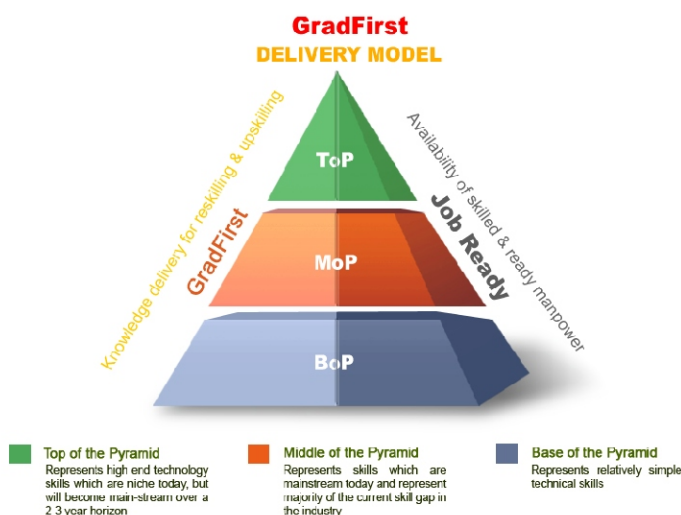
GradFirst
DELIVERY MODEL

Knowledge delivery for reskilling & upskilling

GradFirst

ToP

MoP

BoP

Availability of skilled & ready manpower

Job Ready

Top of the Pyramid
Represents high end technology skills which are niche today, but will become main-stream over a 2 3 year horizon

Middle of the Pyramid
Represents skills which are mainstream today and represent majority of the current skill gap in the industry

Base of the Pyramid
Represents relatively simple technical skills